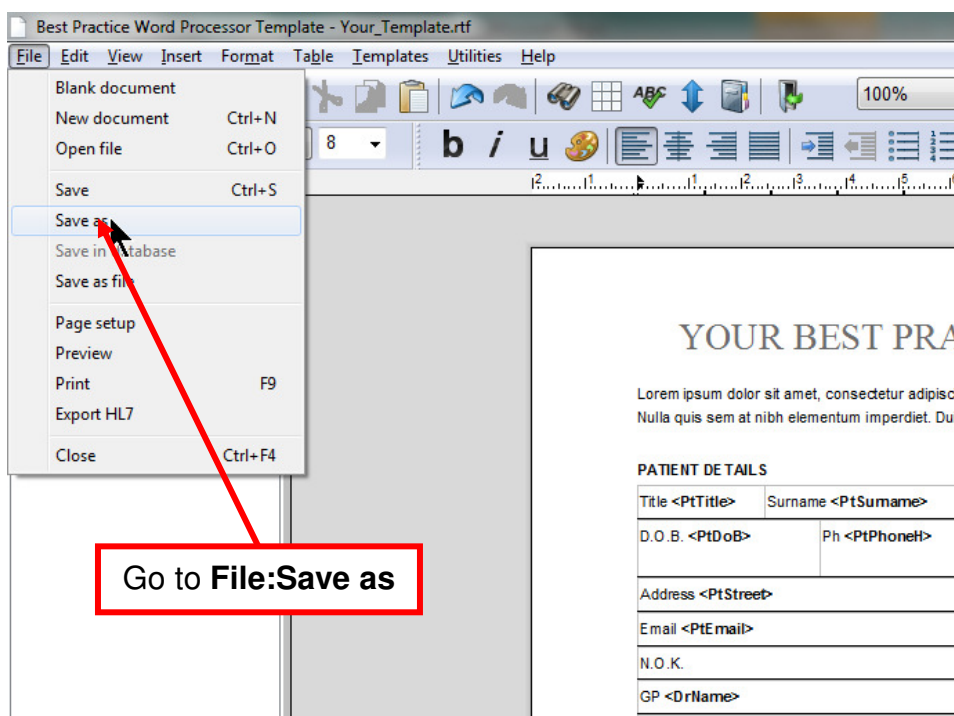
Best Practice Word Processor Template - Your_Template.rtf

File Edit View Insert Format Table Templates Utilities Help

Blank document
New document Ctrl+N
Open file Ctrl+O
Save Ctrl+S
Save as
Save in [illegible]tabase
Save as fil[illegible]
Page setup
Preview
Print F9
Export HL7
Close Ctrl+F4

100%

8

b i u

Go to **File:Save as**

YOUR BEST PRA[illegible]

Lorem ipsum dolor sit amet, consectetur adipisc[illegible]
Nulla quis sem at nibh elementum imperdiet. Du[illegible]

PATIENT DETAILS

| Title <PtTitle> | Surname <PtSurname> |
|---|---|
| D.O.B. <PtDoB> | Ph <PtPhoneH> |
| Address <PtStreet> | |
| Email <PtEmail> | |
| N.O.K. | |
| GP <DrName> | |